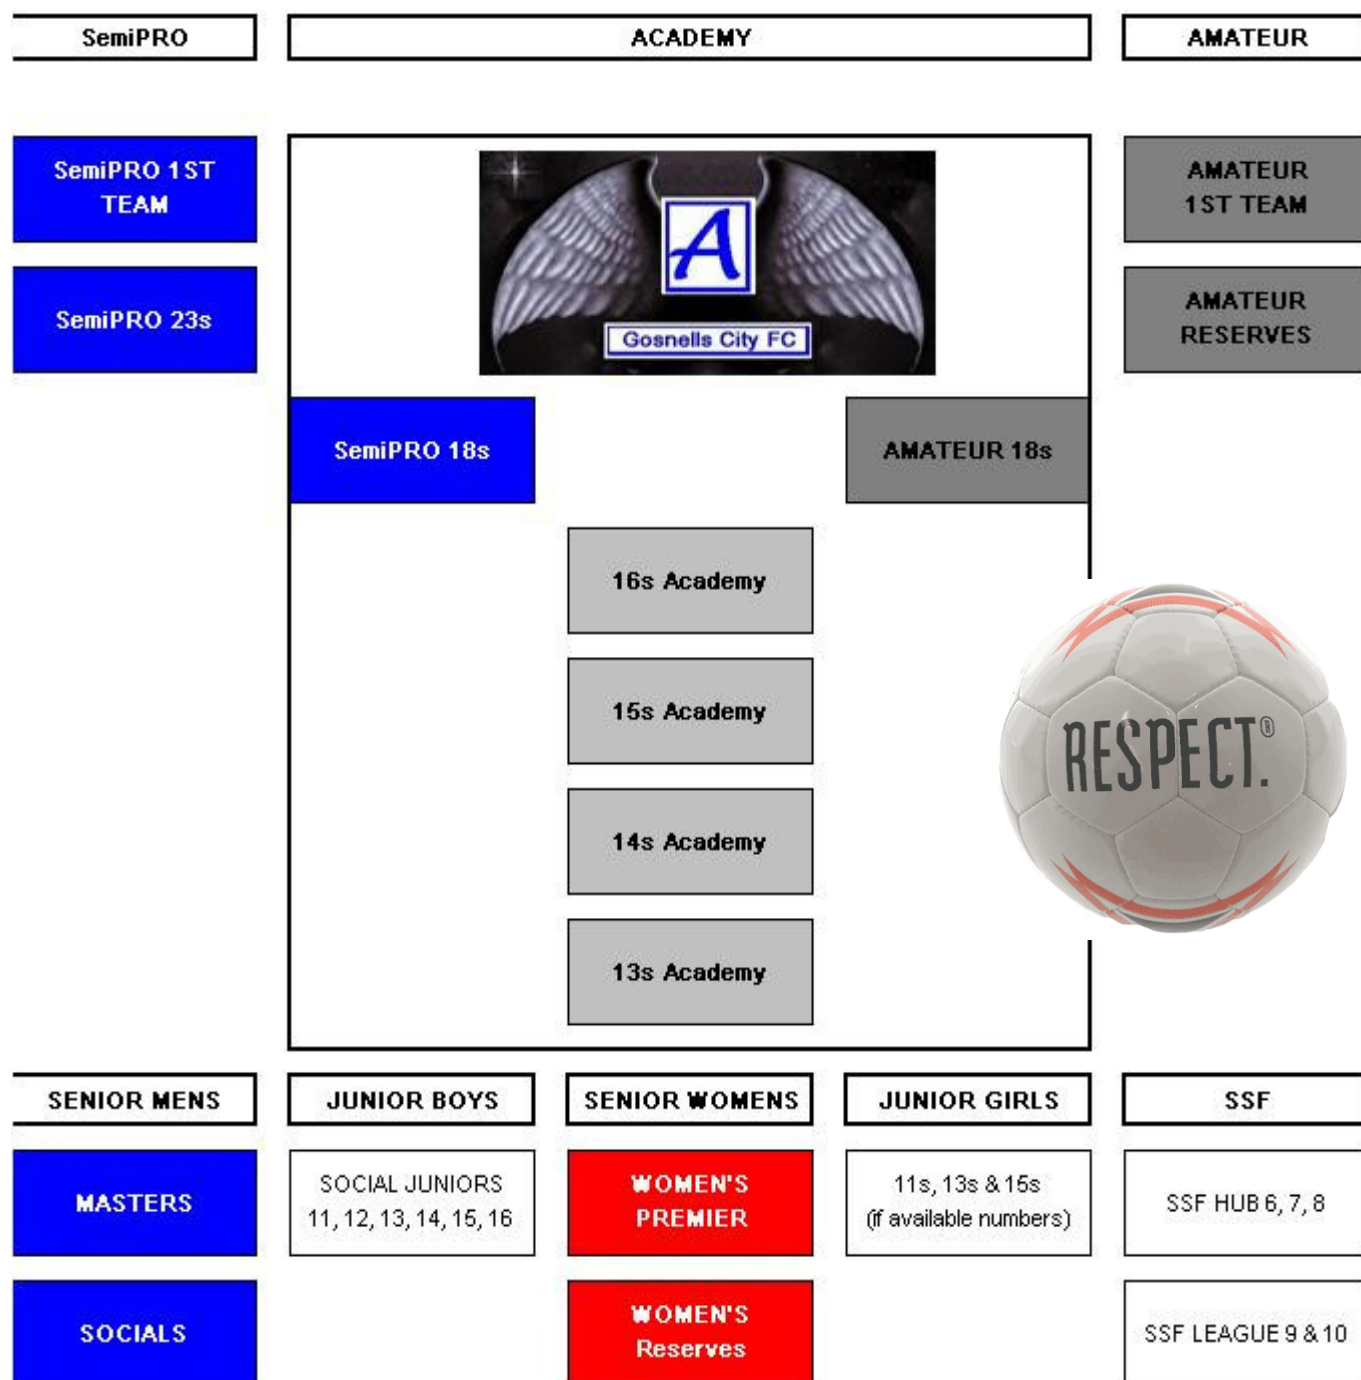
SemiPRO

ACADEMY

AMATEUR

SemiPRO 1ST TEAM

SemiPRO 23s

A

Gosnells City FC

AMATEUR 1ST TEAM

AMATEUR RESERVES

SemiPRO 18s

AMATEUR 18s

16s Academy

15s Academy

14s Academy

13s Academy

RESPECT®

SENIOR MENS

JUNIOR BOYS

SENIOR WOMENS

JUNIOR GIRLS

SSF

MASTERS

SOCIAL JUNIORS 11, 12, 13, 14, 15, 16

WOMEN'S PREMIER

11s, 13s & 15s (if available numbers)

SSF HUB 6, 7, 8

SOCIALS

WOMEN'S Reserves

SSF LEAGUE 9 & 10